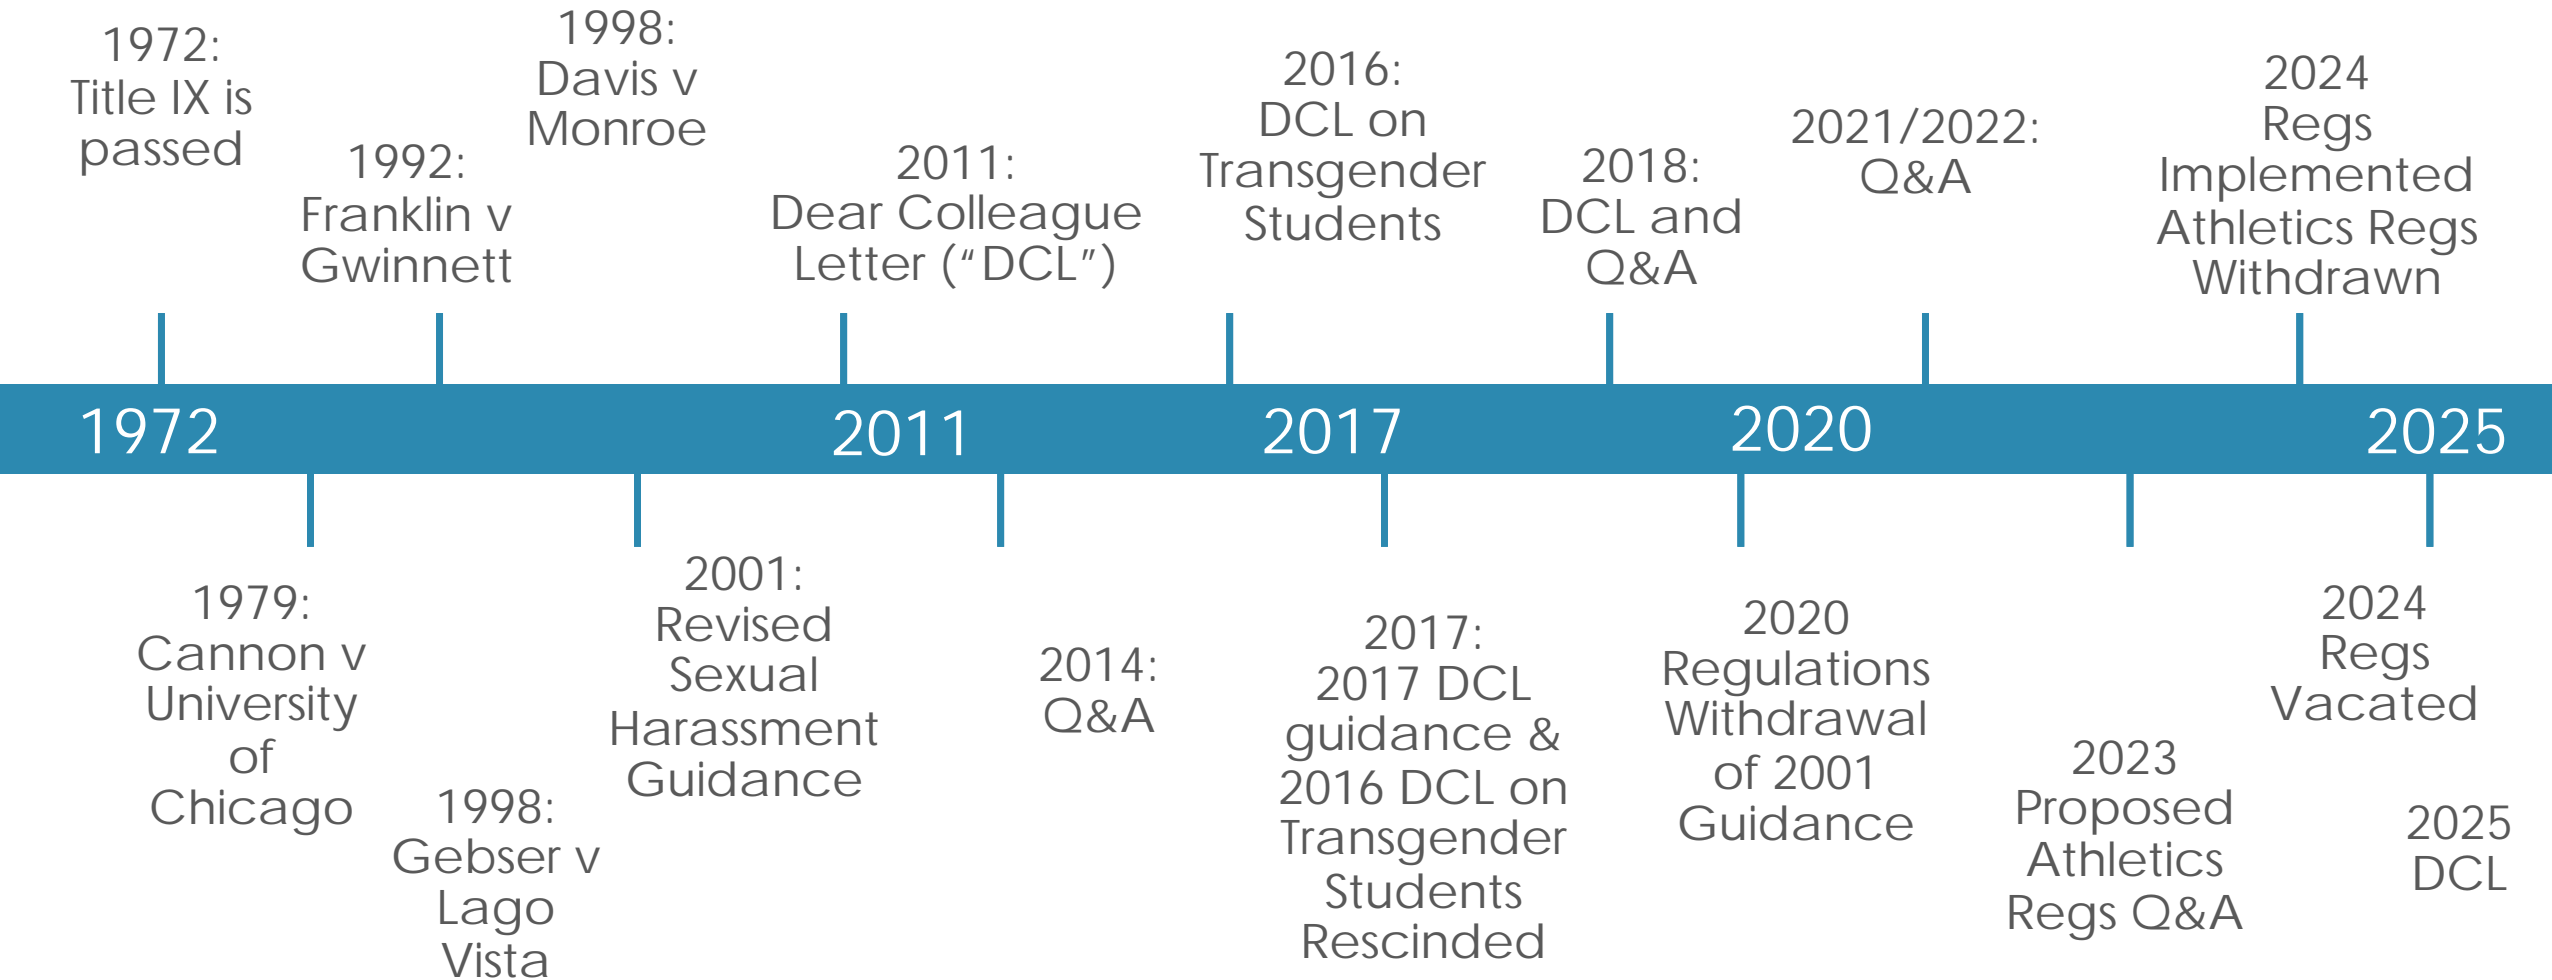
1972:
Title IX is passed

1992:
Franklin v Gwinnett

1998:
Davis v Monroe

2011:
Dear Colleague Letter ("DCL")

2016:
DCL on Transgender Students

2018:
DCL and Q&A

2021/2022:
Q&A

2024
Regs Implemented
Athletics Regs Withdrawn

1972

2011

2017

2020

2025

1979:
Cannon v University of Chicago

1998:
Gebser v Lago Vista

2001:
Revised Sexual Harassment Guidance

2014:
Q&A

2017:
2017 DCL guidance & 2016 DCL on Transgender Students Rescinded

2020
Regulations Withdrawal of 2001 Guidance

2023
Proposed Athletics Regs Q&A

2024
Regs
Vacated

2025
DCL